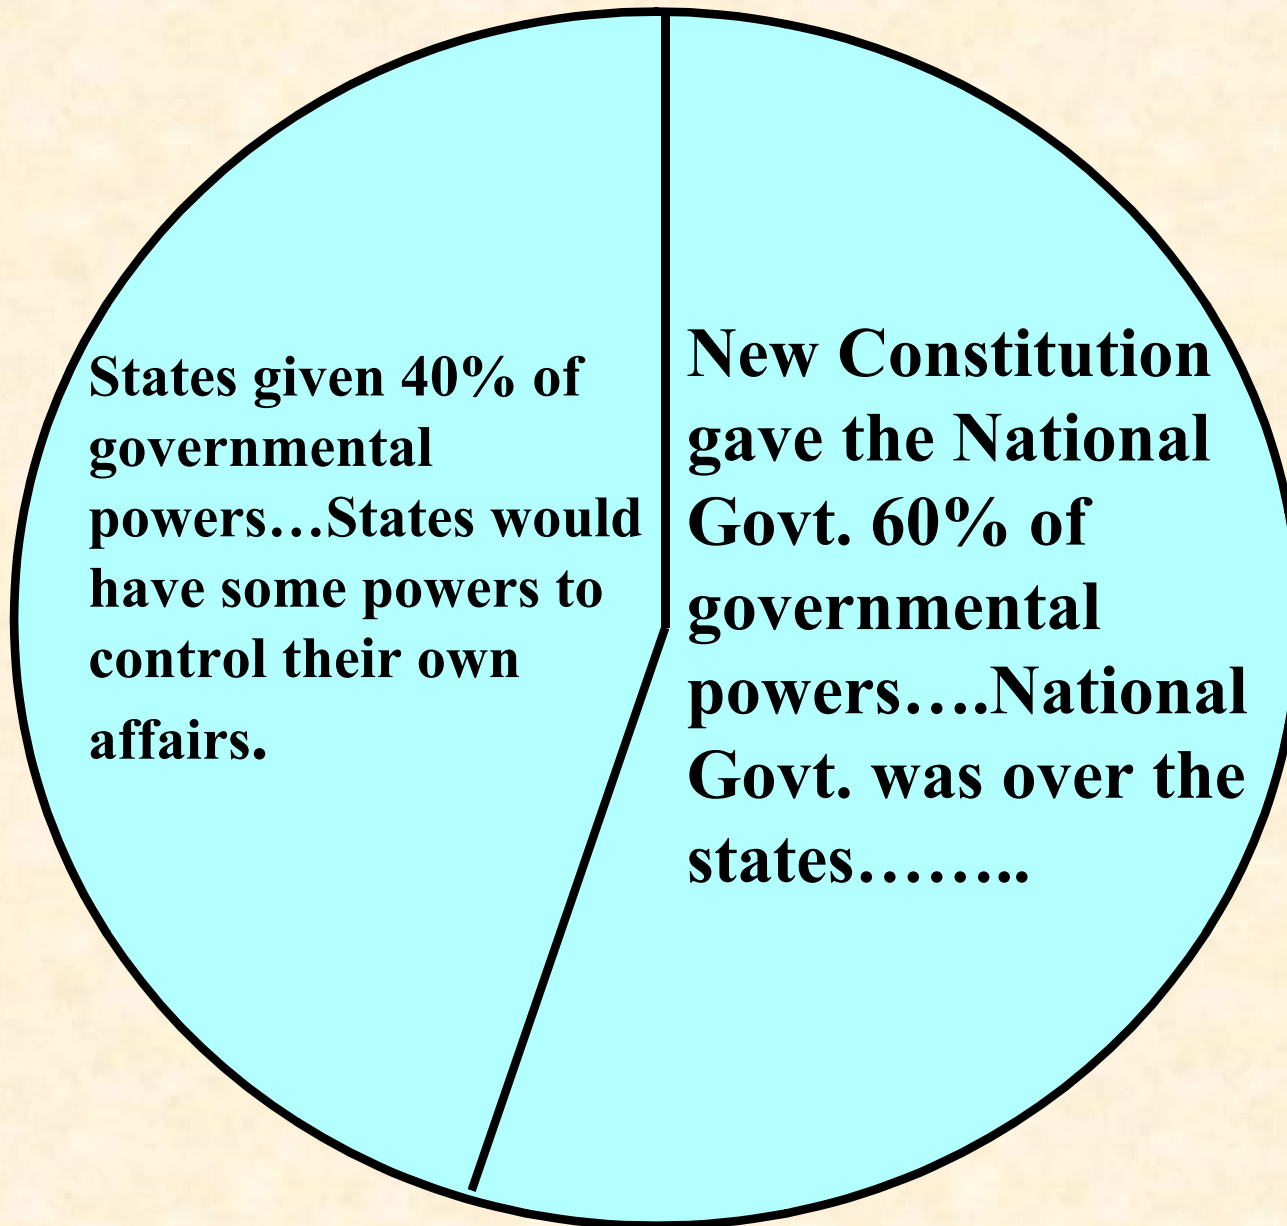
States given 40% of governmental powers…States would have some powers to control their own affairs.

New Constitution gave the National Govt. 60% of governmental powers….National Govt. was over the states……..